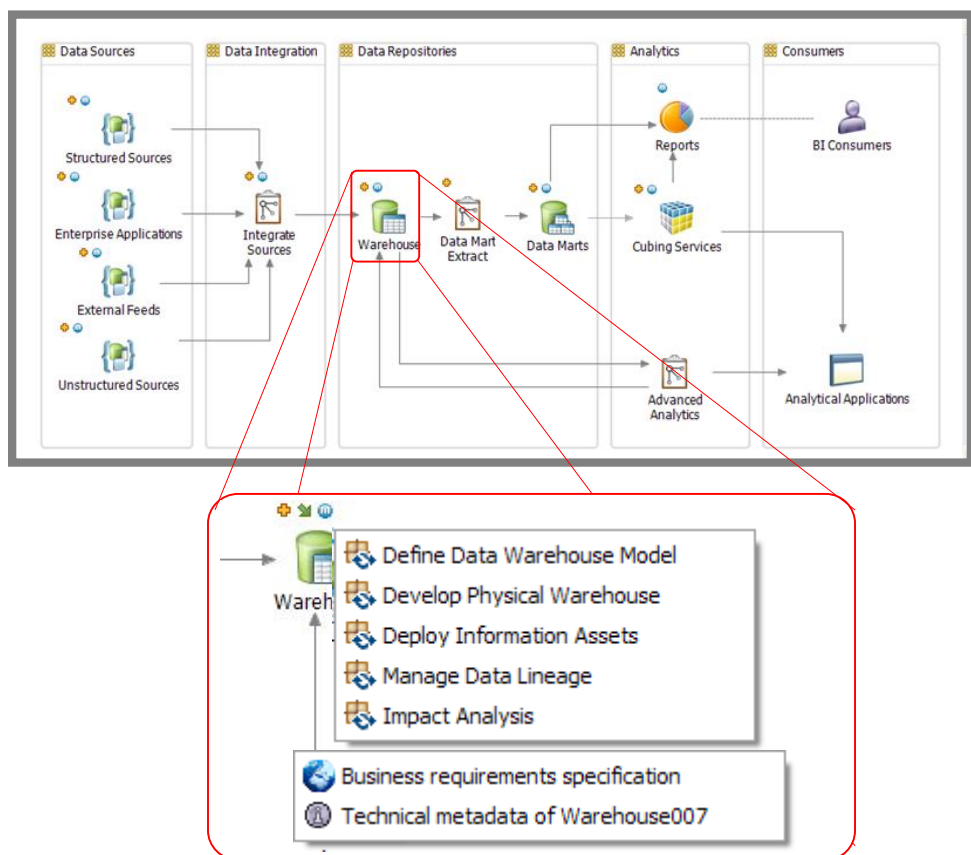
Data Sources
Data Integration
Data Repositories
Analytics
Consumers

Structured Sources
Enterprise Applications
External Feeds
Unstructured Sources

Integrate Sources

Warehouse
Data Mart Extract
Data Marts

Reports
Cubing Services
Advanced Analytics

BI Consumers
Analytical Applications

Wareh

Define Data Warehouse Model
Develop Physical Warehouse
Deploy Information Assets
Manage Data Lineage
Impact Analysis

Business requirements specification
Technical metadata of Warehouse007